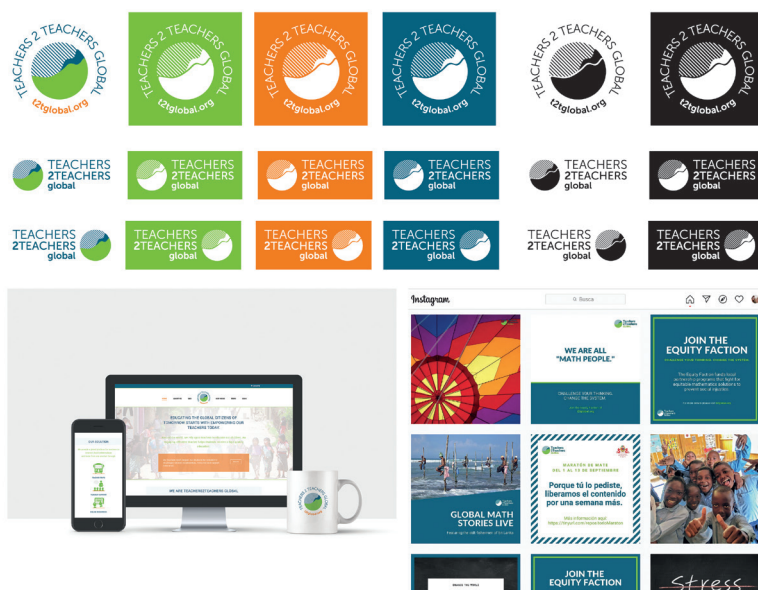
TEACHERS 2 TEACHERS GLOBAL
t2tglobal.org

TEACHERS 2 TEACHERS GLOBAL
t2tglobal.org

TEACHERS 2 TEACHERS GLOBAL
t2tglobal.org

TEACHERS 2 TEACHERS GLOBAL
t2tglobal.org

TEACHERS 2 TEACHERS GLOBAL
t2tglobal.org

TEACHERS 2 TEACHERS GLOBAL
t2tglobal.org

TEACHERS 2TEACHERS global

TEACHERS 2TEACHERS global

TEACHERS 2TEACHERS global

TEACHERS 2TEACHERS global

TEACHERS 2TEACHERS global

TEACHERS 2TEACHERS global

TEACHERS 2TEACHERS global

TEACHERS 2TEACHERS global

TEACHERS 2TEACHERS global

TEACHERS 2TEACHERS global

TEACHERS 2TEACHERS global

TEACHERS 2TEACHERS global

EDUCATING THE GLOBAL CITIZENS OF TOMORROW STARTS WITH EMPOWERING OUR TEACHERS TODAY

WE ARE TEACHERS2TEACHERS GLOBAL

TEACHERS 2 TEACHERS GLOBAL

Instagram

Busca

WE ARE ALL "MATH PEOPLE."

JOIN THE EQUITY FACTION

GLOBAL MATH STORIES LIVE

MARATÓN DE MAYO DEL 7 AL 13 DE SEPTIEMBRE

Porque tú lo pediste, liberamos el contenido por una semana más.

JOIN THE EQUITY FACTION

Stress